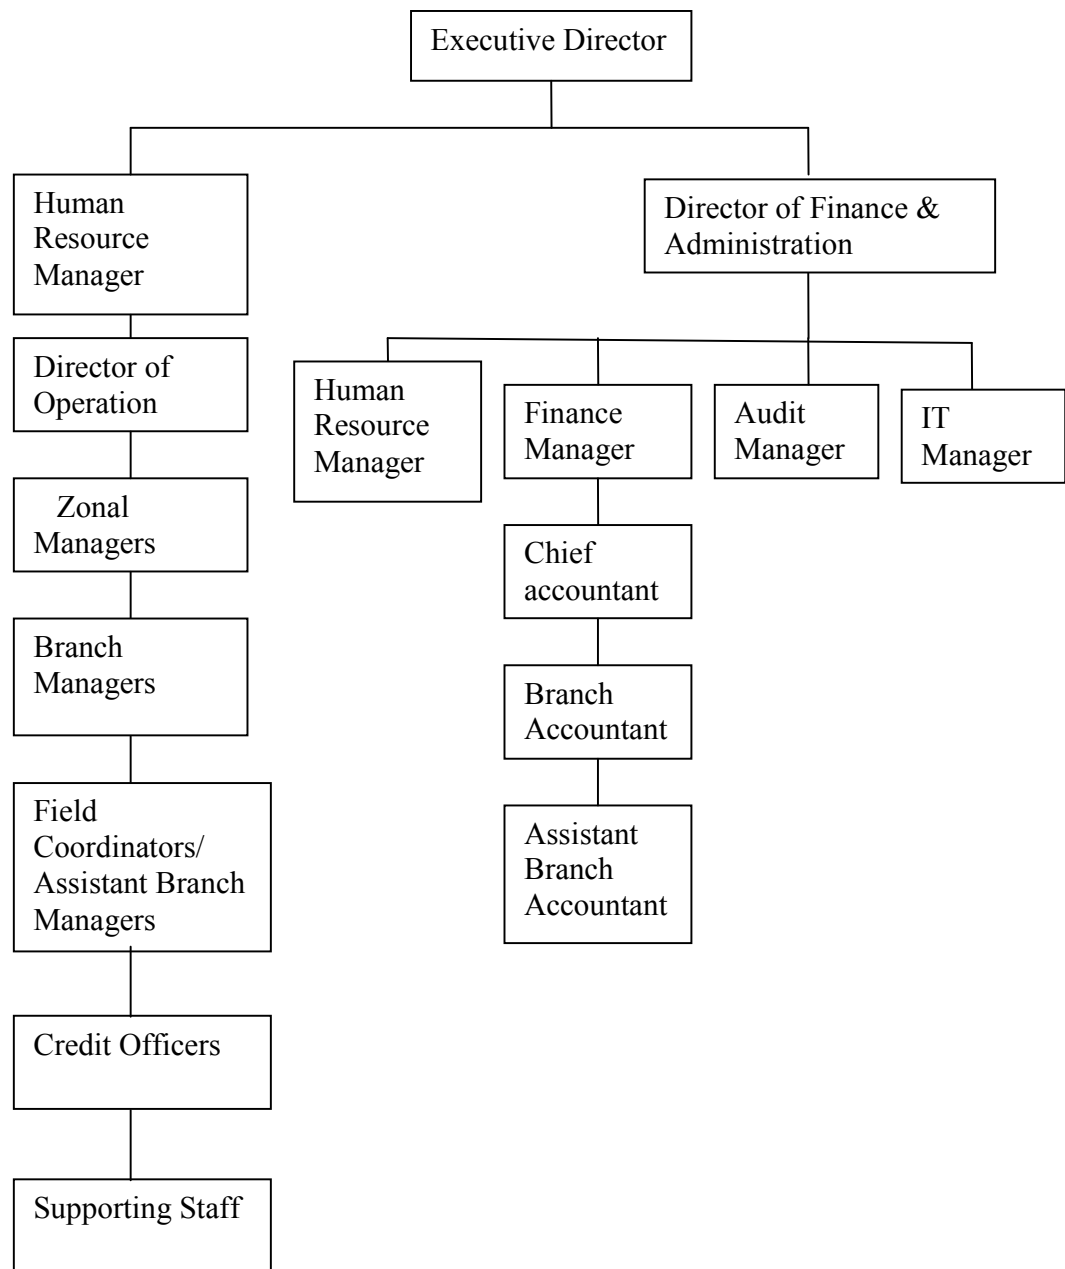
Executive Director

Human Resource Manager

Director of Operation

Zonal Managers

Branch Managers

Field Coordinators/ Assistant Branch Managers

Credit Officers

Supporting Staff

Director of Finance & Administration

Human Resource Manager

Finance Manager

Chief accountant

Branch Accountant

Assistant Branch Accountant

Audit Manager

IT Manager